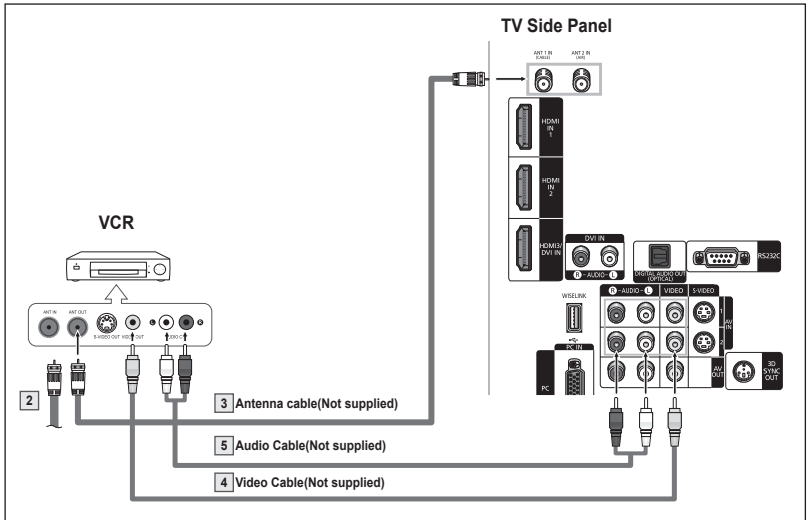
TV Side Panel

ANT 1 IN (CABLE)
ANT 2 IN (AIR)

HDMI IN 1
HDMI IN 2
HDMI3/ DVI IN
DVI IN
R - AUDIO - L
DIGITAL AUDIO OUT (OPTICAL)
RS232C
WISELINK
R - AUDIO - L
VIDEO
S-VIDEO
AV IN 1
2
PC IN
PC
AV OUT
3D SYNC OUT

VCR

ANT IN
ANT OUT
S-VIDEO OUT
VIDEO OUT
L
AUDIO OUT
R

2

3 Antenna cable(Not supplied)

5 Audio Cable(Not supplied)

4 Video Cable(Not supplied)